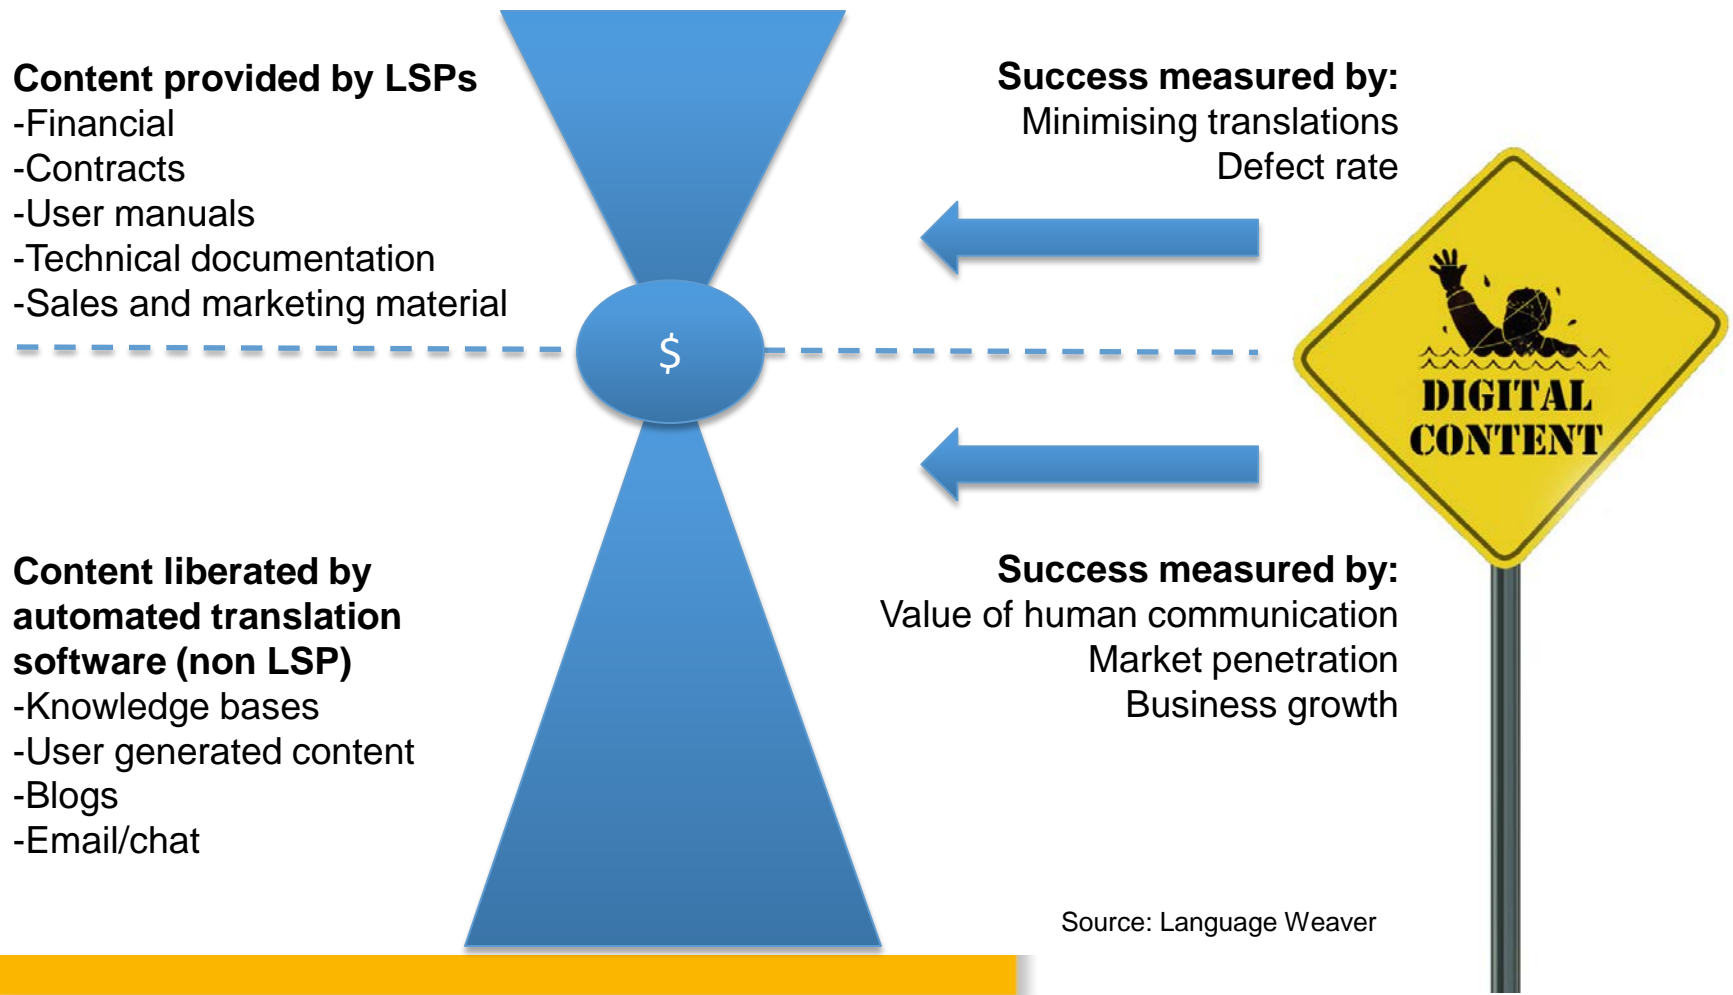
**Content provided by LSPs**
-Financial
-Contracts
-User manuals
-Technical documentation
-Sales and marketing material

$

**Success measured by:**
Minimising translations
Defect rate

DIGITAL CONTENT

**Content liberated by automated translation software (non LSP)**
-Knowledge bases
-User generated content
-Blogs
-Email/chat

**Success measured by:**
Value of human communication
Market penetration
Business growth

Source: Language Weaver